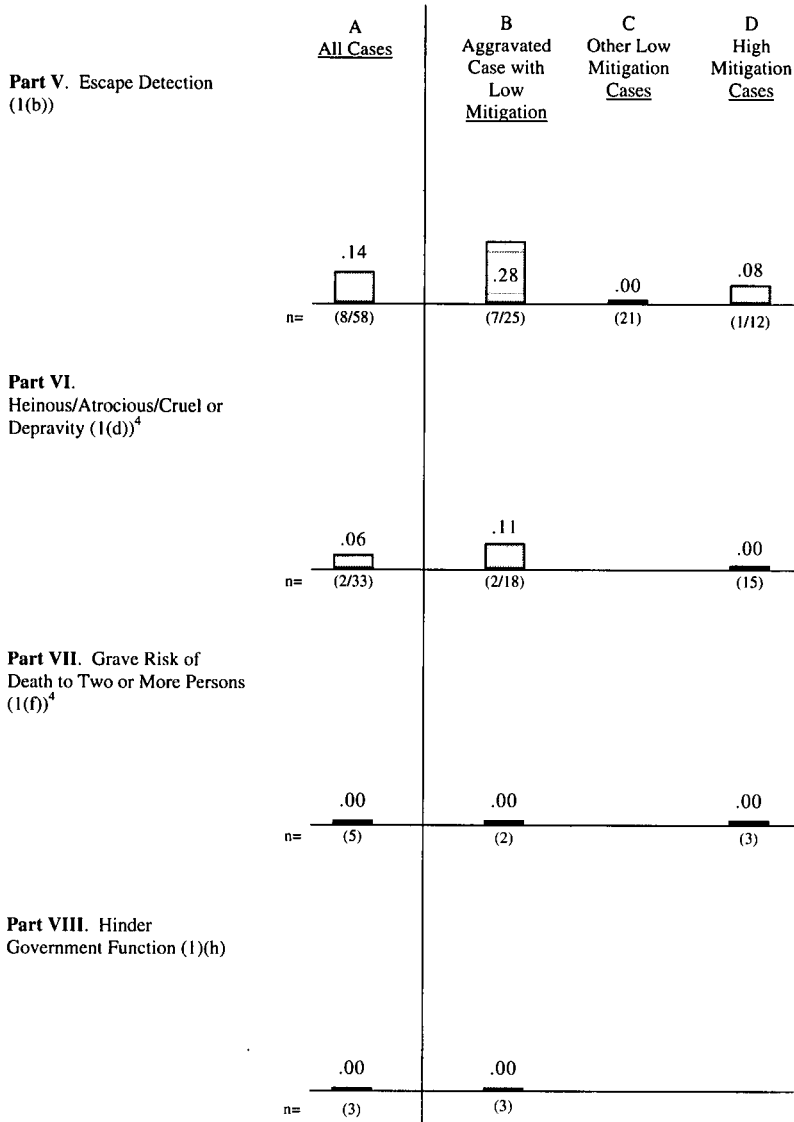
A
All Cases

B
Aggravated Case with Low Mitigation

C
Other Low Mitigation Cases

D
High Mitigation Cases

Part V. Escape Detection (1(b))

.14
.28
.00
.08

n= (8/58) (7/25) (21) (1/12)

Part VI. Heinous/Atrocious/Cruel or Depravity (1(d))$^4$

.06
.11
.00

n= (2/33) (2/18) (15)

Part VII. Grave Risk of Death to Two or More Persons (1(f))$^4$

.00
.00
.00

n= (5) (2) (3)

Part VIII. Hinder Government Function (1)(h)

.00
.00

n= (3) (3)